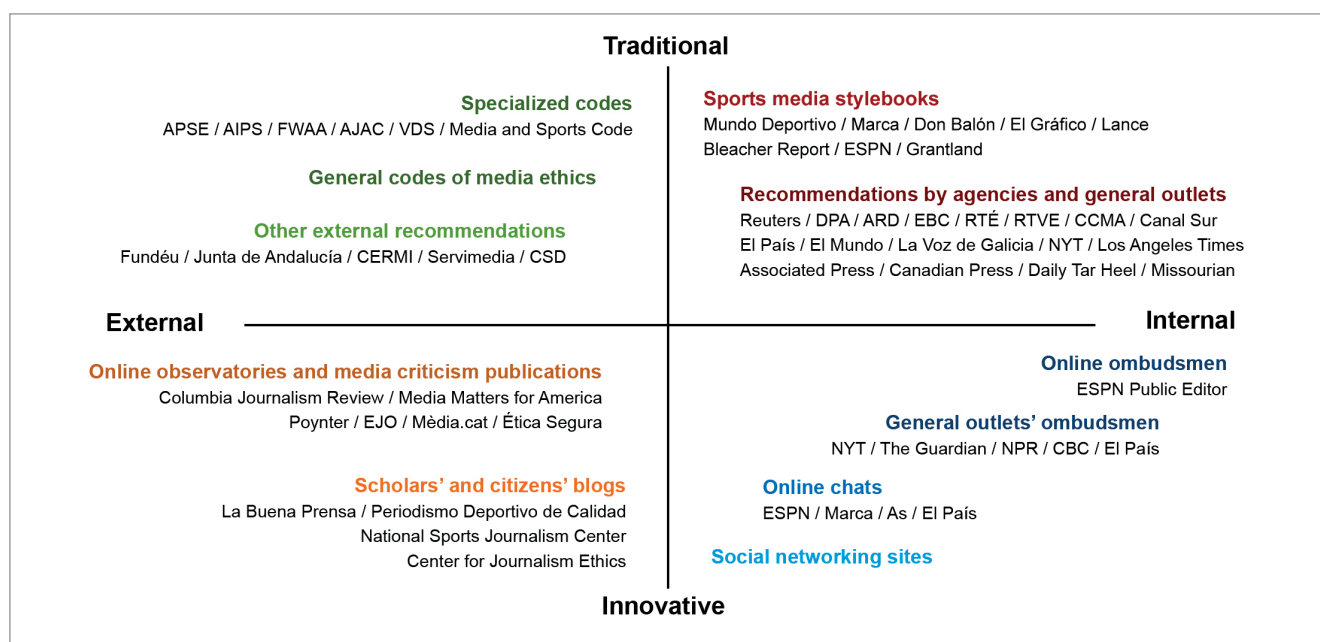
Traditional

Specialized codes
APSE / AIPS / FWAA / AJAC / VDS / Media and Sports Code

General codes of media ethics

Other external recommendations
Fundéu / Junta de Andalucía / CERMI / Servimedia / CSD

Sports media stylebooks
Mundo Deportivo / Marca / Don Balón / El Gráfico / Lance
Bleacher Report / ESPN / Grantland

Recommendations by agencies and general outlets
Reuters / DPA / ARD / EBC / RTÉ / RTVE / CCMA / Canal Sur
El País / El Mundo / La Voz de Galicia / NYT / Los Angeles Times
Associated Press / Canadian Press / Daily Tar Heel / Missourian

External

Internal

Online observatories and media criticism publications
Columbia Journalism Review / Media Matters for America
Poynter / EJO / Mèdia.cat / Ética Segura

Scholars' and citizens' blogs
La Buena Prensa / Periodismo Deportivo de Calidad
National Sports Journalism Center
Center for Journalism Ethics

Online ombudsmen
ESPN Public Editor

General outlets' ombudsmen
NYT / The Guardian / NPR / CBC / El País

Online chats
ESPN / Marca / As / El País

Social networking sites

Innovative